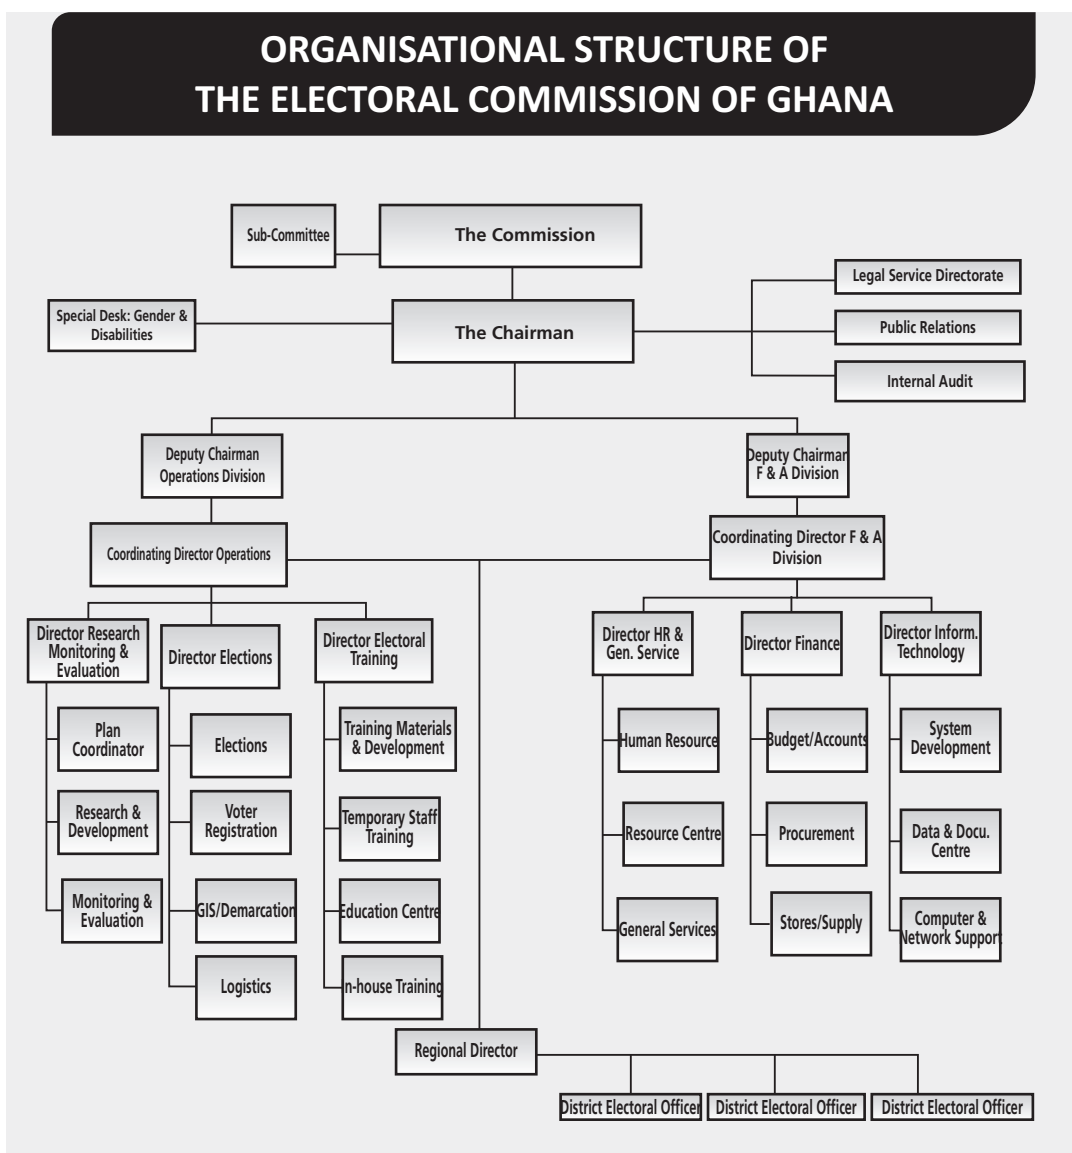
ORGANISATIONAL STRUCTURE OF THE ELECTORAL COMMISSION OF GHANA

Sub-Committee

The Commission

Special Desk: Gender & Disabilities

The Chairman

Legal Service Directorate

Public Relations

Internal Audit

Deputy Chairman Operations Division

Deputy Chairman F & A Division

Coordinating Director Operations

Coordinating Director F & A Division

Director Research Monitoring & Evaluation

Plan Coordinator

Research & Development

Monitoring & Evaluation

Director Elections

Elections

Voter Registration

GIS/Demarcation

Logistics

Director Electoral Training

Training Materials & Development

Temporary Staff Training

Education Centre

n-house Training

Director HR & Gen. Service

Human Resource

Resource Centre

General Services

Director Finance

Budget/Accounts

Procurement

Stores/Supply

Director Inform. Technology

System Development

Data & Docu. Centre

Computer & Network Support

Regional Director

District Electoral Officer

District Electoral Officer

District Electoral Officer